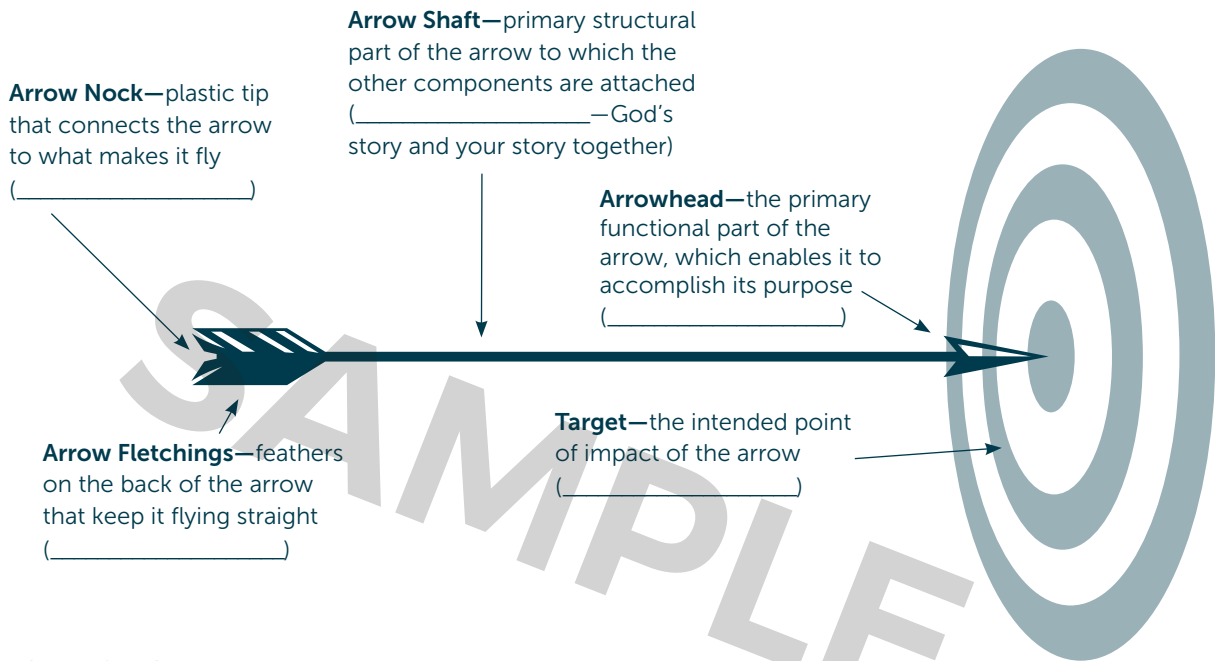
**Arrow Shaft—**primary structural part of the arrow to which the other components are attached (____________________—God's story and your story together)

**Arrow Nock—**plastic tip that connects the arrow to what makes it fly (____________________)

**Arrowhead—**the primary functional part of the arrow, which enables it to accomplish its purpose (____________________)

**Target—**the intended point of impact of the arrow (____________________)

**Arrow Fletchings—**feathers on the back of the arrow that keep it flying straight (____________________)

SAMPLE